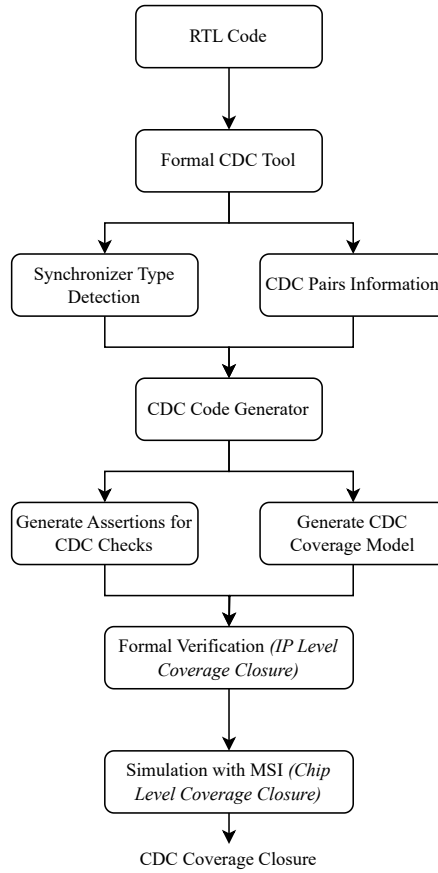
RTL Code

Formal CDC Tool

Synchronizer Type Detection

CDC Pairs Information

CDC Code Generator

Generate Assertions for CDC Checks

Generate CDC Coverage Model

Formal Verification *(IP Level Coverage Closure)*

Simulation with MSI *(Chip Level Coverage Closure)*

CDC Coverage Closure